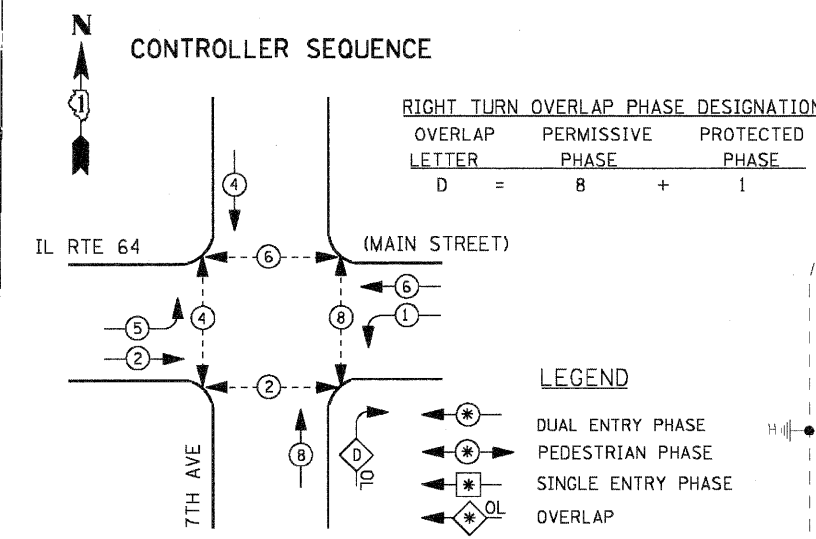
N

1

CONTROLLER SEQUENCE

RIGHT TURN OVERLAP PHASE DESIGNATION

| OVERLAP LETTER | | PERMISSIVE PHASE | | PROTECTED PHASE |
|---|---|---|---|---|
| D | = | 8 | + | 1 |

4

IL RTE 64

6

(MAIN STREET)

6

5

4

8

1

2

2

LEGEND

8

D

OL

7TH AVE

\* DUAL ENTRY PHASE

\* PEDESTRIAN PHASE

\* SINGLE ENTRY PHASE

\* OL OVERLAP